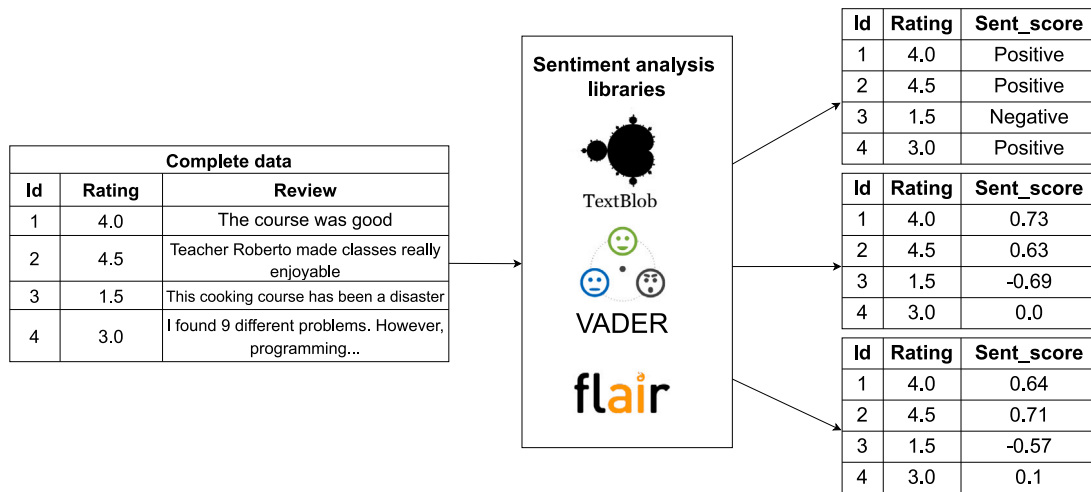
Complete data

| Id | Rating | Review |
|---|---|---|
| 1 | 4.0 | The course was good |
| 2 | 4.5 | Teacher Roberto made classes really enjoyable |
| 3 | 1.5 | This cooking course has been a disaster |
| 4 | 3.0 | I found 9 different problems. However, programming... |

Sentiment analysis libraries

TextBlob

VADER

flair

| Id | Rating | Sent_score |
|---|---|---|
| 1 | 4.0 | Positive |
| 2 | 4.5 | Positive |
| 3 | 1.5 | Negative |
| 4 | 3.0 | Positive |

| Id | Rating | Sent_score |
|---|---|---|
| 1 | 4.0 | 0.73 |
| 2 | 4.5 | 0.63 |
| 3 | 1.5 | -0.69 |
| 4 | 3.0 | 0.0 |

| Id | Rating | Sent_score |
|---|---|---|
| 1 | 4.0 | 0.64 |
| 2 | 4.5 | 0.71 |
| 3 | 1.5 | -0.57 |
| 4 | 3.0 | 0.1 |